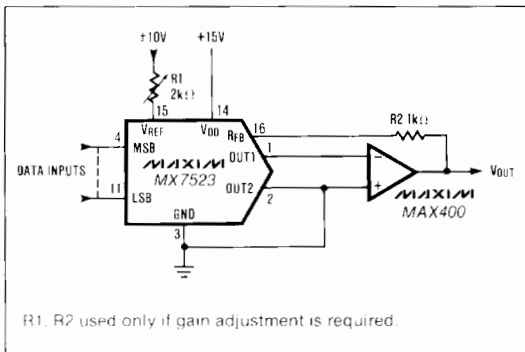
+10V

+15V

R1 2kΩ

15

14

$V_{REF}$

$V_{DD}$

$R_{FB}$

16

R2 1kΩ

4

MSB

MAXIM

OUT1

1

DATA INPUTS

MX7523

OUT2

2

11

LSB

GND

3

−

+

$V_{OUT}$

MAXIM

MAX400

R1, R2 used only if gain adjustment is required.